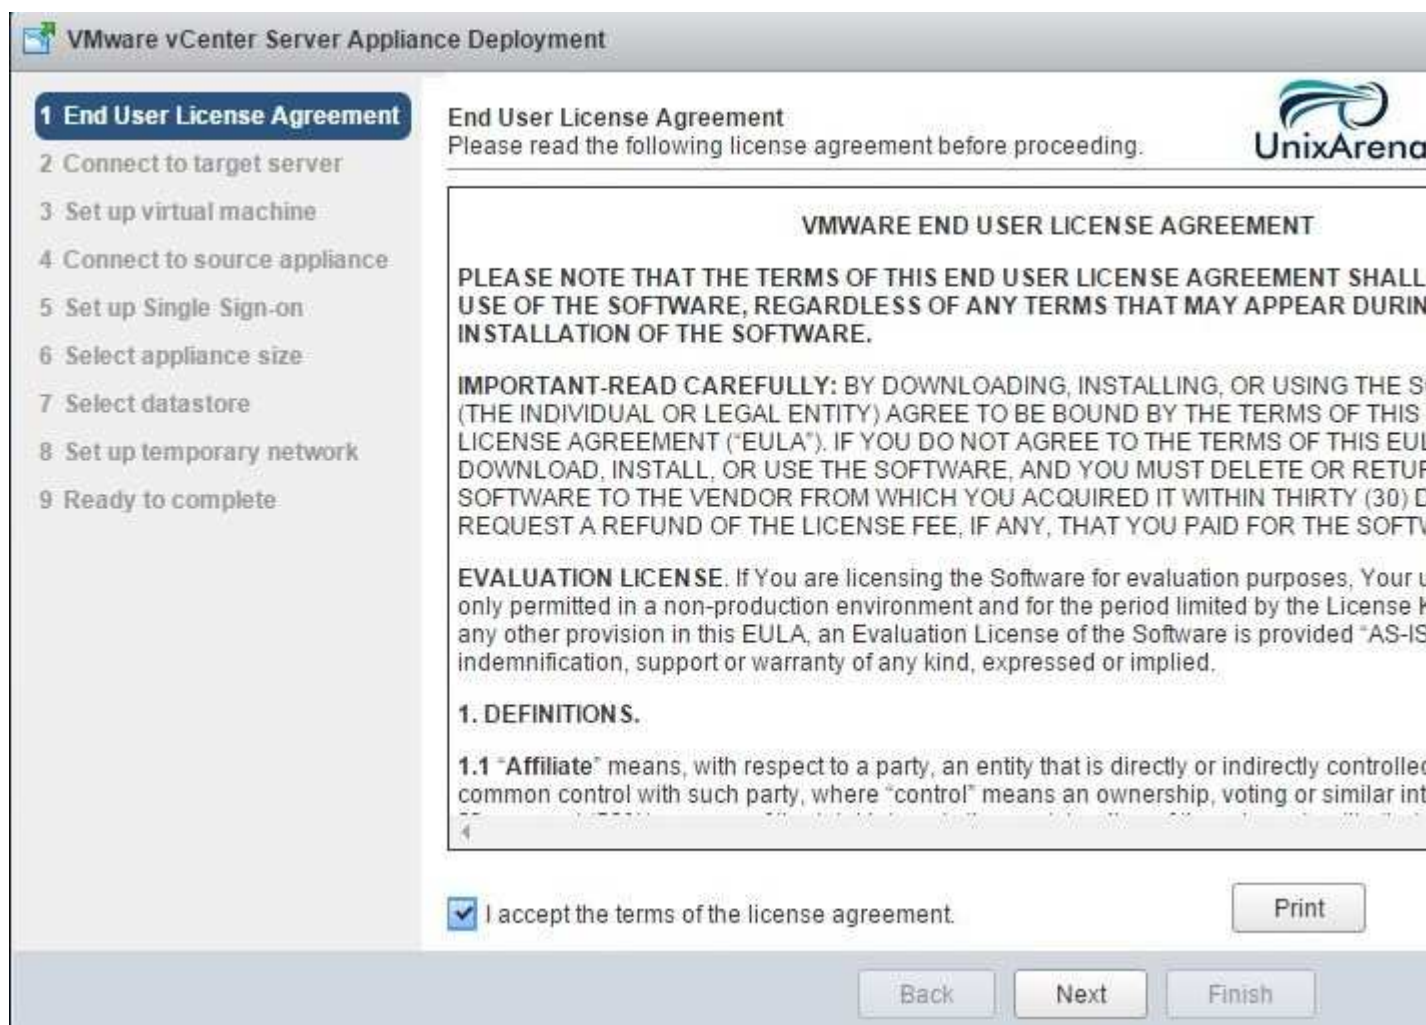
VMware vCenter Server Appliance Deployment

1 End User License Agreement
2 Connect to target server
3 Set up virtual machine
4 Connect to source appliance
5 Set up Single Sign-on
6 Select appliance size
7 Select datastore
8 Set up temporary network
9 Ready to complete

End User License Agreement
Please read the following license agreement before proceeding.

UnixArena

VMWARE END USER LICENSE AGREEMENT

PLEASE NOTE THAT THE TERMS OF THIS END USER LICENSE AGREEMENT SHALL USE OF THE SOFTWARE, REGARDLESS OF ANY TERMS THAT MAY APPEAR DURIN INSTALLATION OF THE SOFTWARE.

IMPORTANT-READ CAREFULLY: BY DOWNLOADING, INSTALLING, OR USING THE S (THE INDIVIDUAL OR LEGAL ENTITY) AGREE TO BE BOUND BY THE TERMS OF THIS LICENSE AGREEMENT ("EULA"). IF YOU DO NOT AGREE TO THE TERMS OF THIS EUL DOWNLOAD, INSTALL, OR USE THE SOFTWARE, AND YOU MUST DELETE OR RETUR SOFTWARE TO THE VENDOR FROM WHICH YOU ACQUIRED IT WITHIN THIRTY (30) D REQUEST A REFUND OF THE LICENSE FEE, IF ANY, THAT YOU PAID FOR THE SOFTV

EVALUATION LICENSE. If You are licensing the Software for evaluation purposes, Your u only permitted in a non-production environment and for the period limited by the License K any other provision in this EULA, an Evaluation License of the Software is provided "AS-IS indemnification, support or warranty of any kind, expressed or implied.

1. DEFINITIONS.

1.1 "Affiliate" means, with respect to a party, an entity that is directly or indirectly controlle common control with such party, where "control" means an ownership, voting or similar int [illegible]

I accept the terms of the license agreement.

Print

Back Next Finish